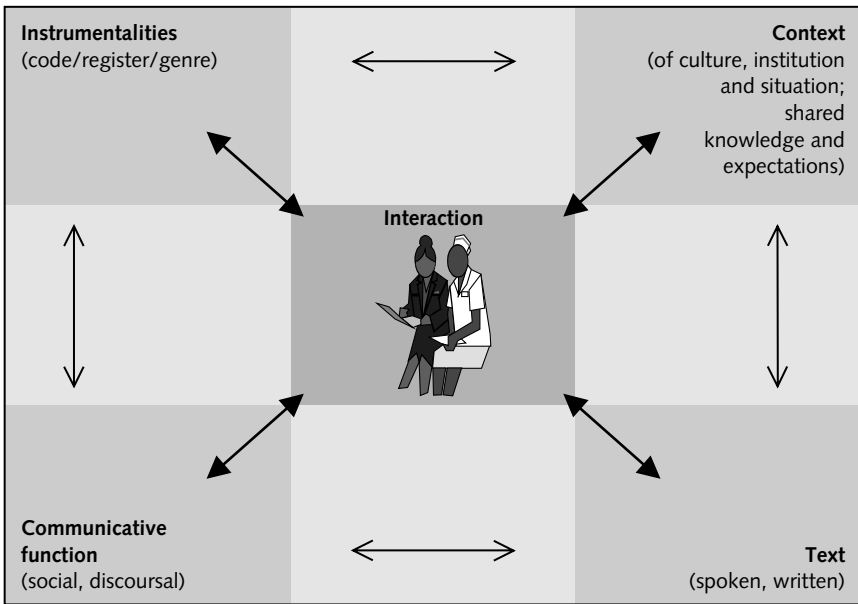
**Instrumentalities**
(code/register/genre)

**Context**
(of culture, institution and situation; shared knowledge and expectations)

**Interaction**

**Communicative function**
(social, discoursal)

**Text**
(spoken, written)